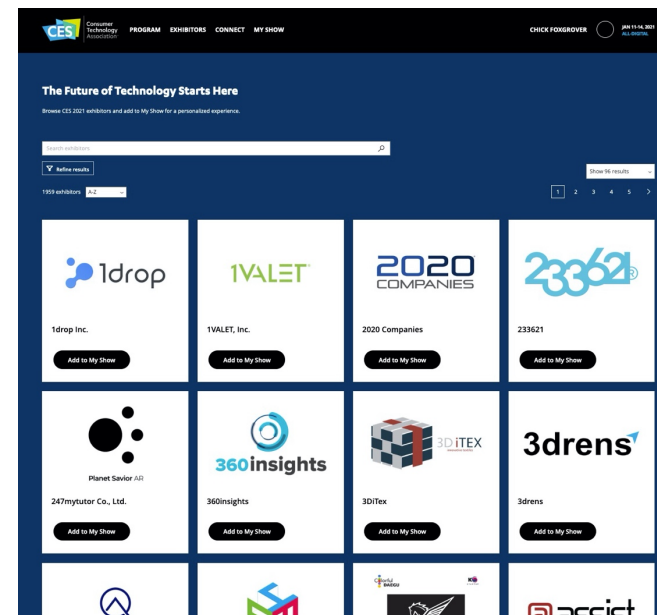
CES Consumer Technology Association PROGRAM EXHIBITORS CONNECT MY SHOW CHICK FOXGROVER JAN 11-14, 2021 ALL DIGITAL

The Future of Technology Starts Here

Browse CES 2021 exhibitors and add to My Show for a personalized experience.

Search exhibitors

Refine results

Show 96 results

1959 exhibitors A-Z

1 2 3 4 5 >

1drop

1drop Inc.

Add to My Show

1VALET

1VALET, Inc.

Add to My Show

2020 COMPANIES

2020 Companies

Add to My Show

233621

233621

Add to My Show

Planet Savior AR

247mytutor Co., Ltd.

Add to My Show

360insights

360insights

Add to My Show

3D iTEX

3DiTex

Add to My Show

3drens

3drens

Add to My Show

Colorful DAEGU

assist